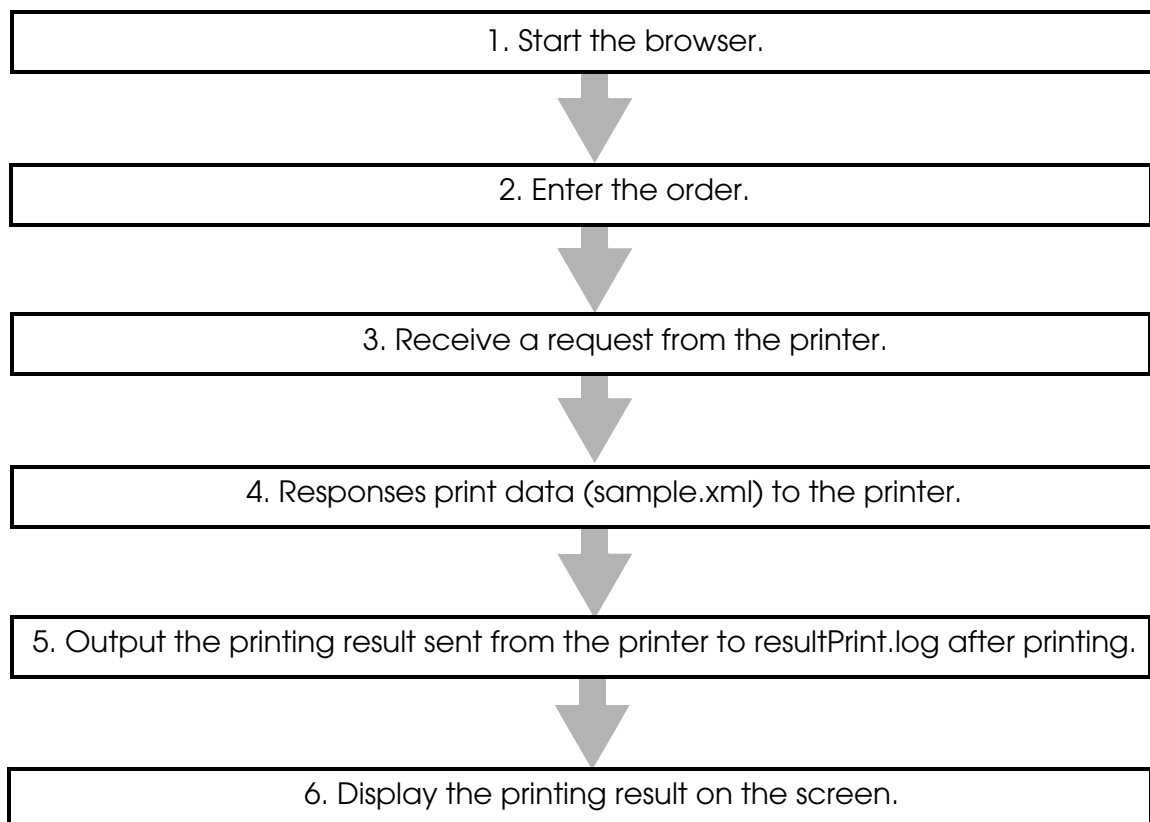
1. Start the browser.

2. Enter the order.

3. Receive a request from the printer.

4. Responses print data (sample.xml) to the printer.

5. Output the printing result sent from the printer to resultPrint.log after printing.

6. Display the printing result on the screen.